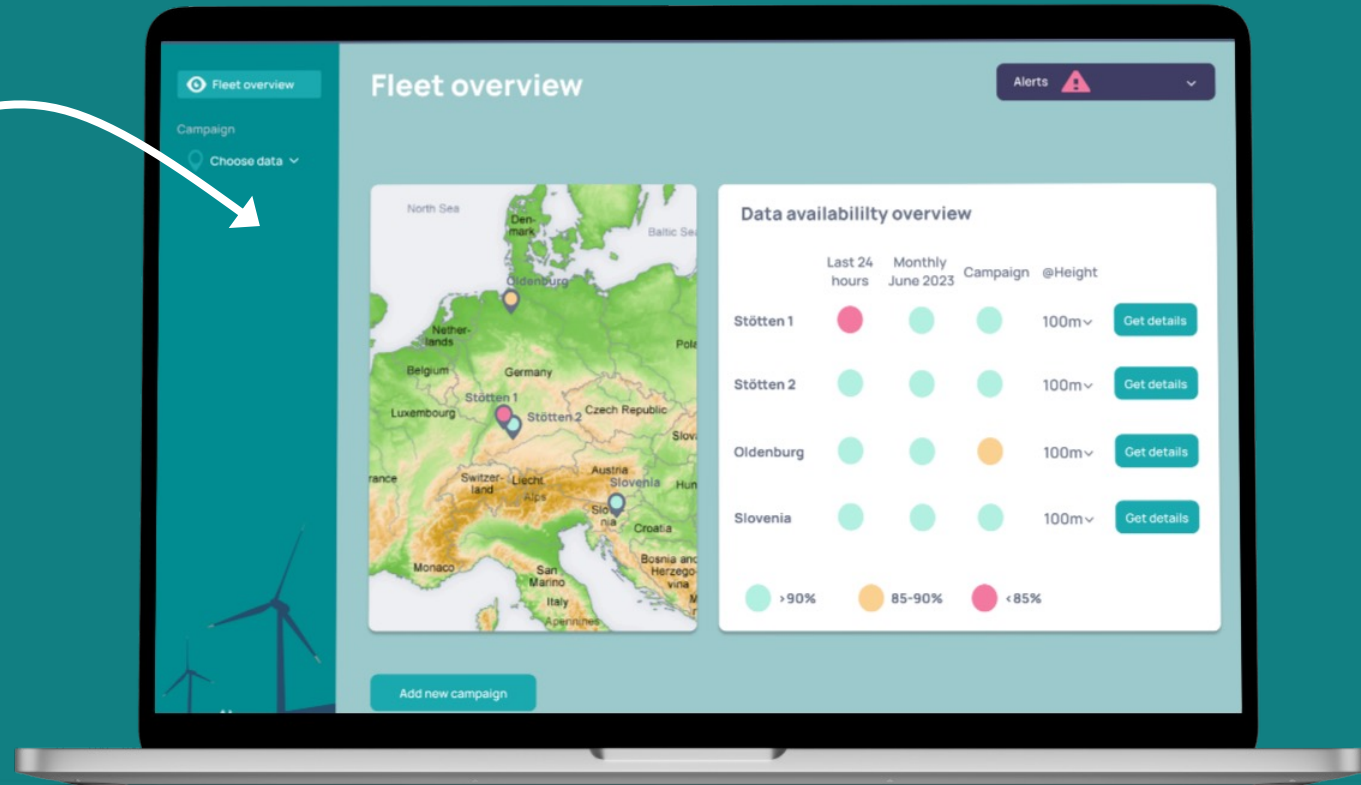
Fleet overview

Campaign

Choose data

Fleet overview

Alerts

North Sea
Denmark
Baltic Sea
Oldenburg
Netherlands
Pola
Germany
Belgium
Stötten 1
Luxembourg
Stötten 2
Czech Republic
Slova
rance
Switzerland
Liecht
Austria
Slovenia
Hun
Alps
Slovenia
Croatia
Monaco
Bosnia and Herzegovina
San Marino
Italy
Apennines

Data availabililty overview

| | Last 24 hours | Monthly June 2023 | Campaign | @Height | |
|---|---|---|---|---|---|
| Stötten 1 | | | | 100m | Get details |
| Stötten 2 | | | | 100m | Get details |
| Oldenburg | | | | 100m | Get details |
| Slovenia | | | | 100m | Get details |

>90%  85-90%  <85%

Add new campaign